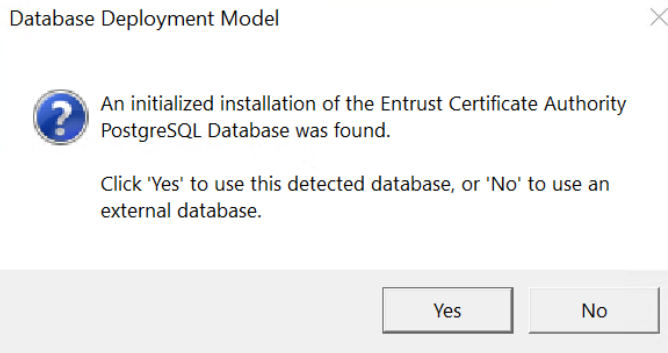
Database Deployment Model

An initialized installation of the Entrust Certificate Authority PostgreSQL Database was found.

Click 'Yes' to use this detected database, or 'No' to use an external database.

Yes

No